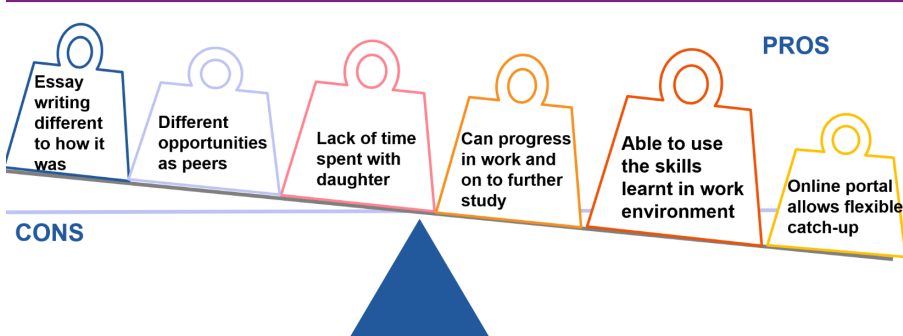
PROS

Essay writing different to how it was

Different opportunities as peers

Lack of time spent with daughter

Can progress in work and on to further study

Able to use the skills learnt in work environment

Online portal allows flexible catch-up

CONS